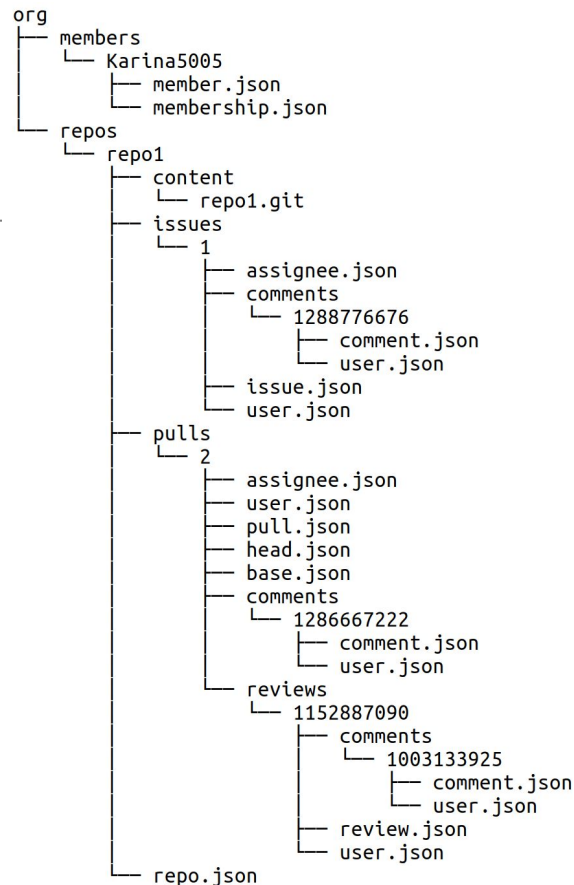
org
├── members
│   └── Karina5005
│       ├── member.json
│       └── membership.json
└── repos
    └── repo1
        ├── content
        │   └── repo1.git
        ├── issues
        │   └── 1
        │       ├── assignee.json
        │       ├── comments
        │       │   └── 1288776676
        │       │       ├── comment.json
        │       │       └── user.json
        │       ├── issue.json
        │       └── user.json
        ├── pulls
        │   └── 2
        │       ├── assignee.json
        │       ├── user.json
        │       ├── pull.json
        │       ├── head.json
        │       ├── base.json
        │       ├── comments
        │       │   └── 1286667222
        │       │       ├── comment.json
        │       │       └── user.json
        │       └── reviews
        │           └── 1152887090
        │               ├── comments
        │               │   └── 1003133925
        │               │       ├── comment.json
        │               │       └── user.json
        │               ├── review.json
        │               └── user.json
        └── repo.json